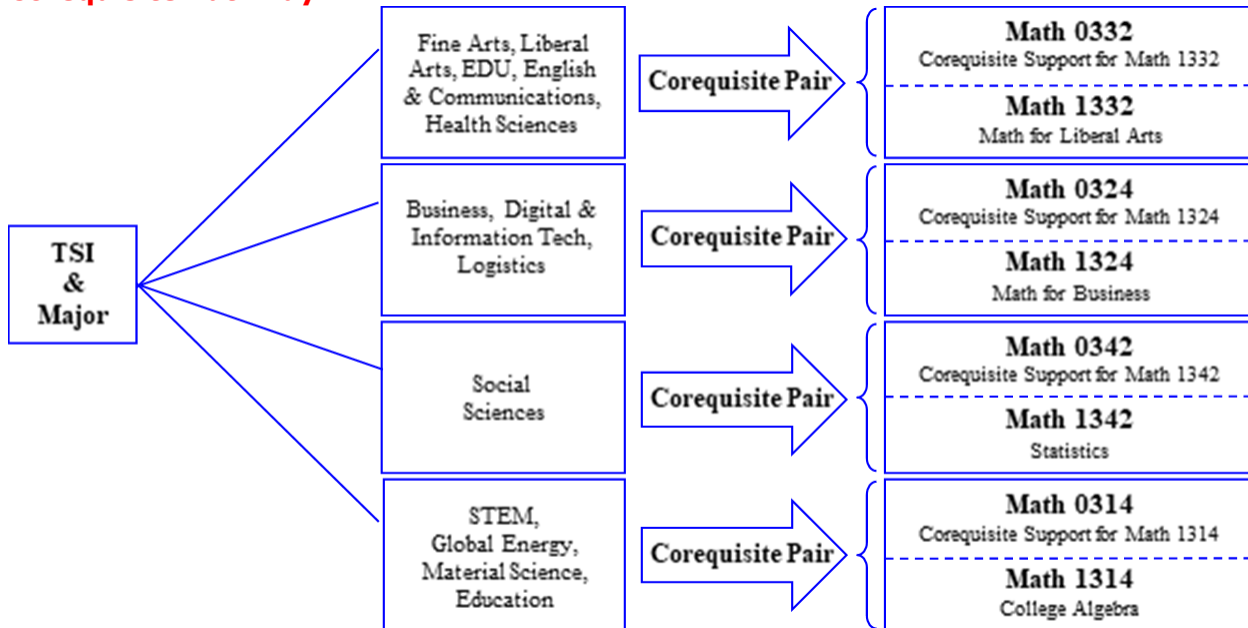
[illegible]

TSI & Major

Fine Arts, Liberal Arts, EDU, English & Communications, Health Sciences

Corequisite Pair

Math 0332
Corequisite Support for Math 1332

Math 1332
Math for Liberal Arts

Business, Digital & Information Tech, Logistics

Corequisite Pair

Math 0324
Corequisite Support for Math 1324

Math 1324
Math for Business

Social Sciences

Corequisite Pair

Math 0342
Corequisite Support for Math 1342

Math 1342
Statistics

STEM, Global Energy, Material Science, Education

Corequisite Pair

Math 0314
Corequisite Support for Math 1314

Math 1314
College Algebra